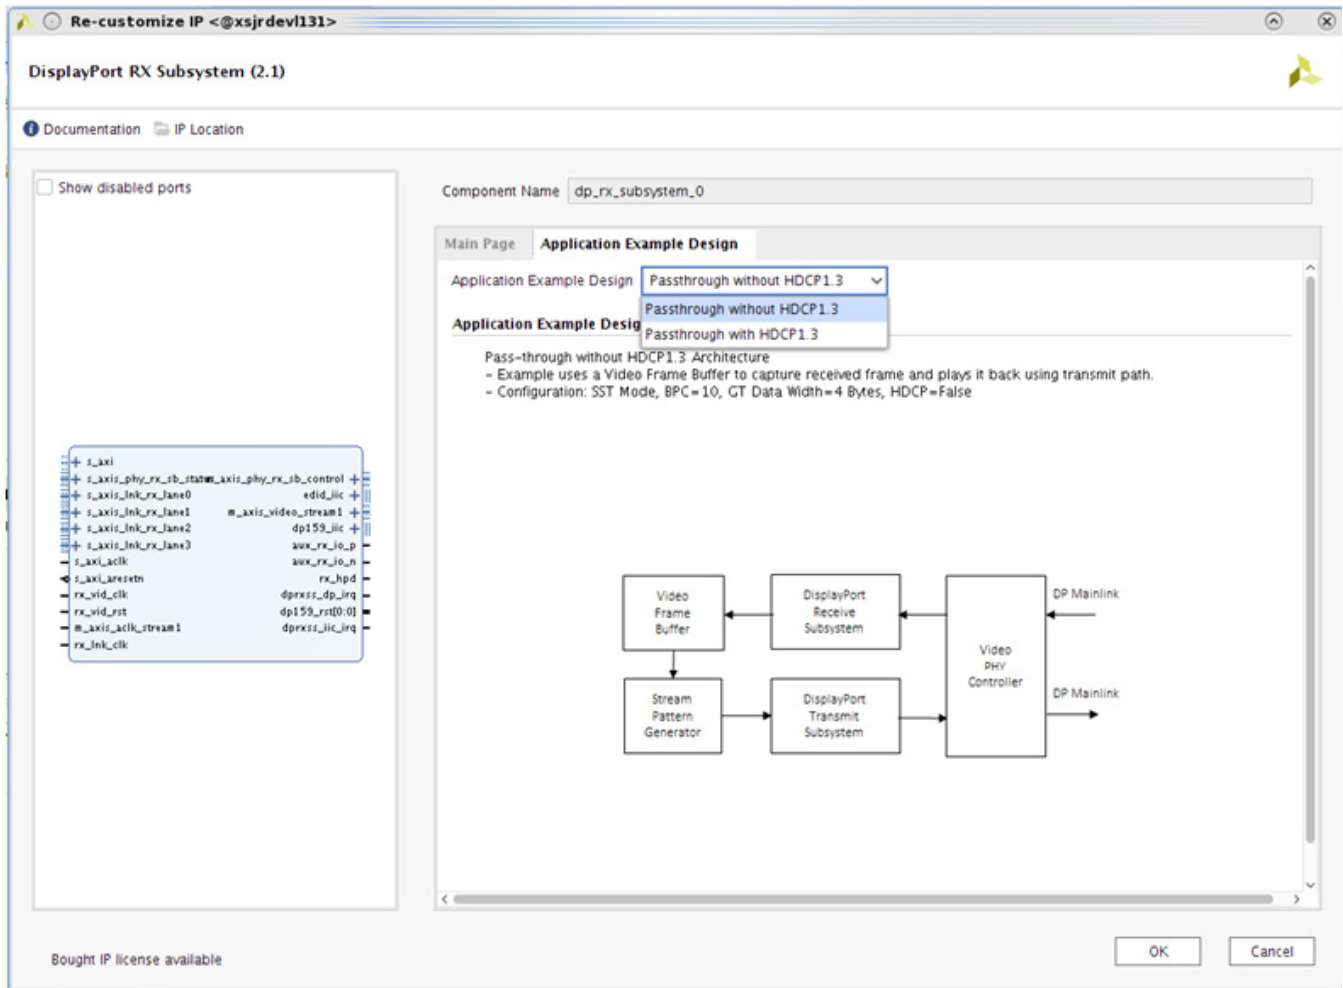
Re-customize IP <@xsjrdevl131>

DisplayPort RX Subsystem (2.1)

Documentation  IP Location

Show disabled ports

s_axi
s_axis_phy_rx_sb_status
m_axis_phy_rx_sb_control
s_axis_lnk_rx_lane0
edid_iic
s_axis_lnk_rx_lane1
m_axis_video_stream1
s_axis_lnk_rx_lane2
dp159_iic
s_axis_lnk_rx_lane3
aux_rx_io_p
s_axi_aclk
aux_rx_io_n
s_axi_aresetn
rx_hpd
rx_vid_clk
dprxss_dp_irq
rx_vid_rst
dp159_rst[0:0]
m_axis_aclk_stream1
dprxss_iic_irq
rx_lnk_clk

Component Name dp_rx_subsystem_0

Main Page  Application Example Design

Application Example Design  Passthrough without HDCP1.3

Passthrough without HDCP1.3
Passthrough with HDCP1.3

Application Example Desig

Pass-through without HDCP1.3 Architecture
- Example uses a Video Frame Buffer to capture received frame and plays it back using transmit path.
- Configuration: SST Mode, BPC=10, GT Data Width=4 Bytes, HDCP=False

Video Frame Buffer
DisplayPort Receive Subsystem
Video PHY Controller
DP Mainlink
DP Mainlink
Stream Pattern Generator
DisplayPort Transmit Subsystem

Bought IP license available

OK  Cancel